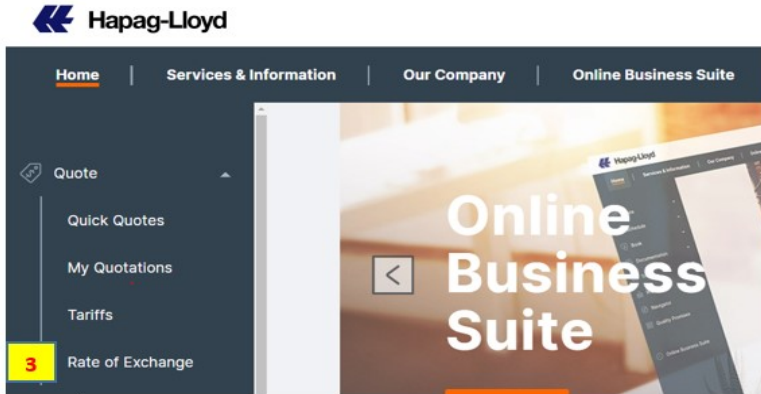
Hapag-Lloyd

Home | Services & Information | Our Company | Online Business Suite

Quote

Quick Quotes

My Quotations

Tariffs

3 Rate of Exchange

Hapag-Lloyd

Home | Services & Information | Our Company

Online Business Suite

Book

Documentation

Navigator

Quality Preview

Online Business Suite